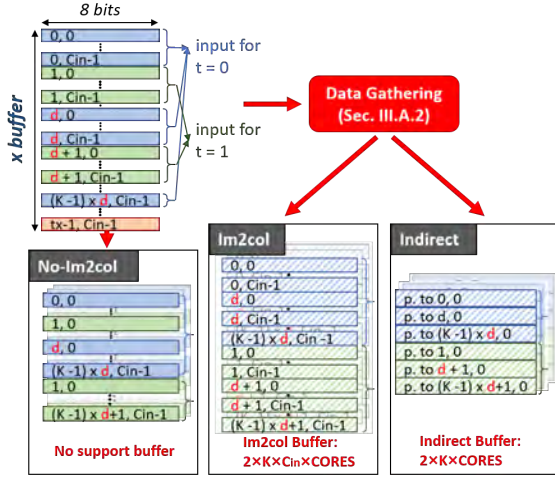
8 bits

x buffer

0, 0

0, Cin-1

1, 0

1, Cin-1

d, 0

d, Cin-1

d + 1, 0

d + 1, Cin-1

(K -1) x d, Cin-1

tx-1, Cin-1

input for t = 0

input for t = 1

Data Gathering (Sec. III.A.2)

No-Im2col

0, 0

1, 0

d, 0

(K -1) x d, Cin-1

1, 0

(K -1) x d+1, Cin-1

No support buffer

Im2col

0, 0

0, Cin-1

d, 0

d, Cin-1

(K -1) x d, Cin -1

1, 0

1, Cin-1

d + 1, 0

d + 1, Cin-1

(K -1) x d+1, Cin-1

Im2col Buffer: 2×K×Cin×CORES

Indirect

p. to 0, 0

p. to d, 0

p. to (K -1) x d, 0

p. to 1, 0

p. to d + 1, 0

p. to (K -1) x d+1, 0

Indirect Buffer: 2×K×CORES